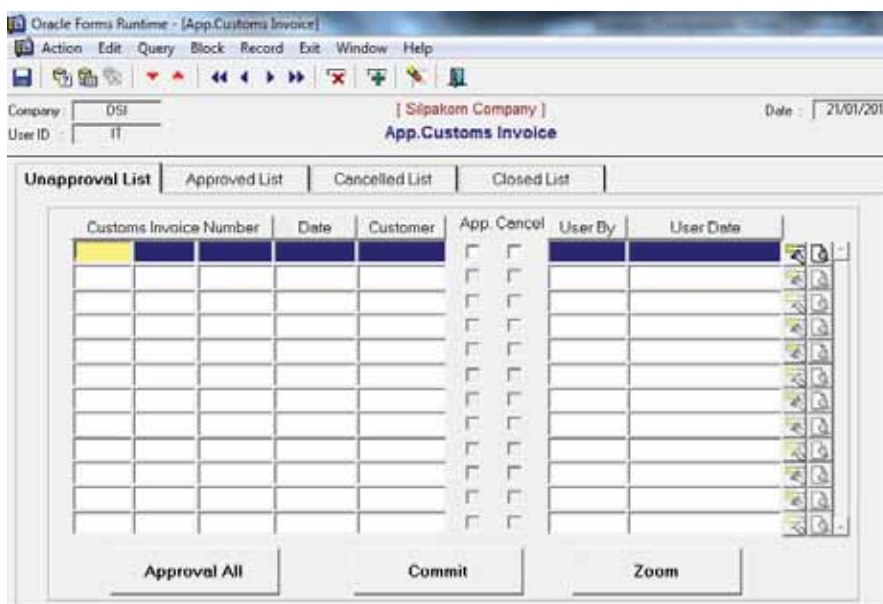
Oracle Forms Runtime - [App.Customs Invoice]

Action Edit Query Block Record Exit Window Help

Company : DSI
User ID : IT

[ Silpakorn Company ]
App.Customs Invoice

Date : 21/01/201

Unapproval List | Approved List | Cancelled List | Closed List

| Customs Invoice Number | Date | Customer | App. | Cancel | User By | User Date |
|---|---|---|---|---|---|---|

Approval All

Commit

Zoom